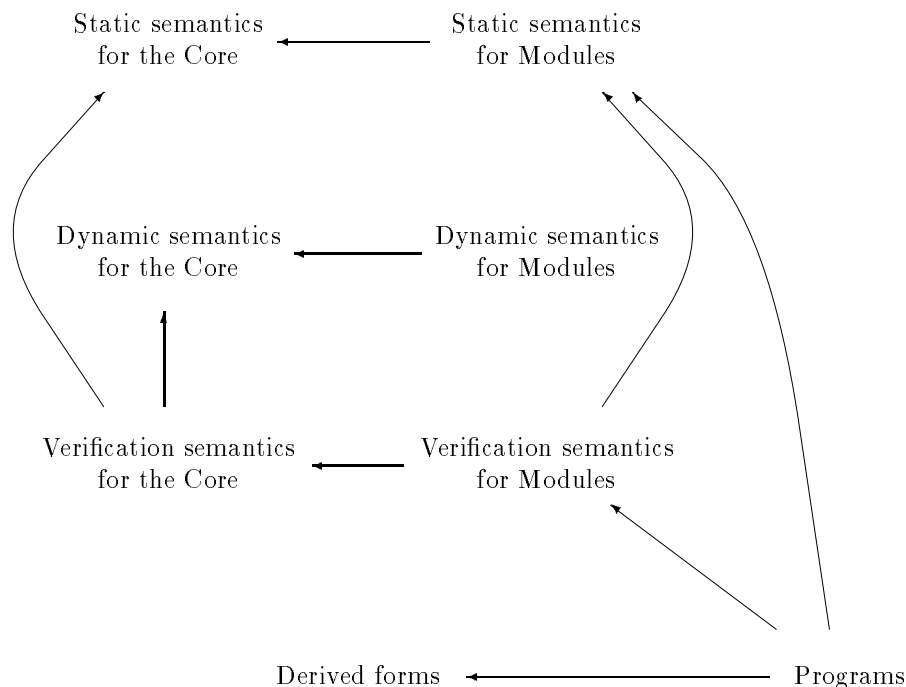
Static semantics for the Core

Static semantics for Modules

Dynamic semantics for the Core

Dynamic semantics for Modules

Verification semantics for the Core

Verification semantics for Modules

Derived forms

Programs